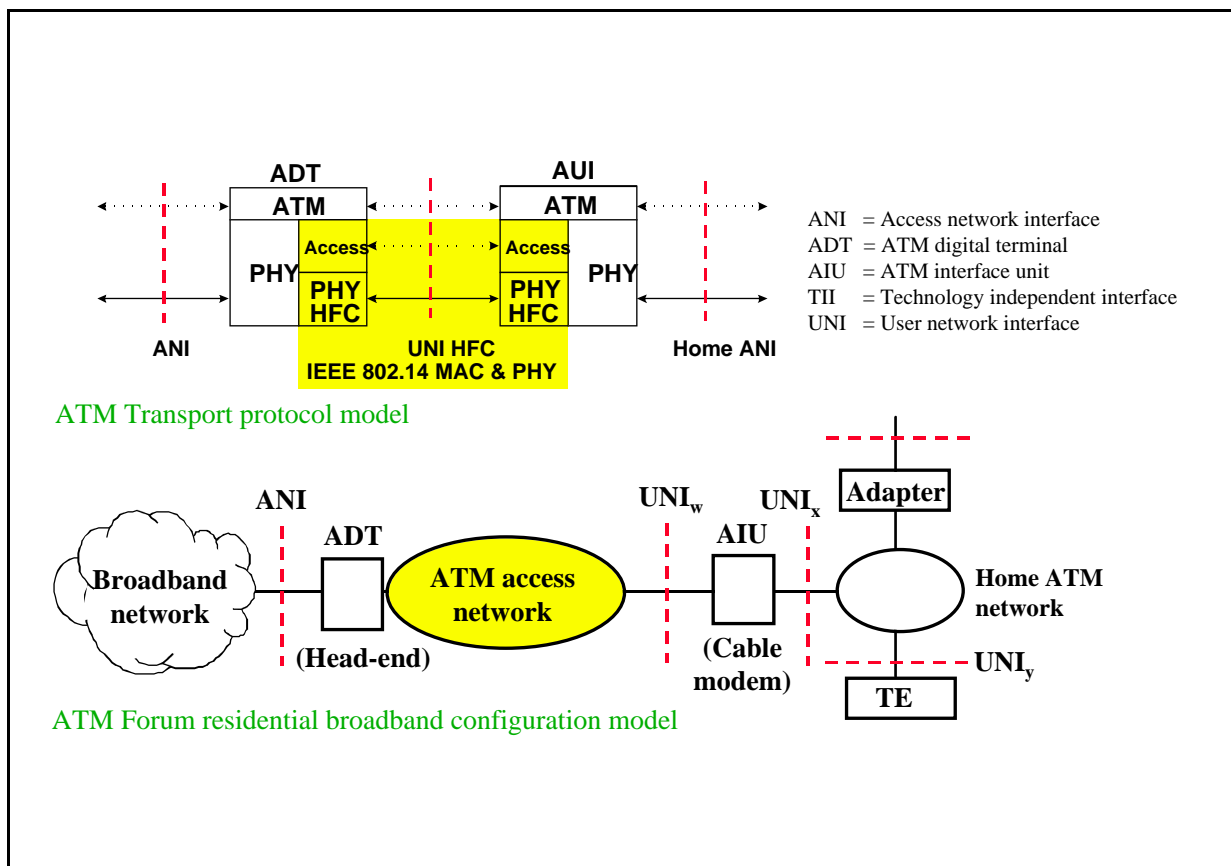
ADT
ATM
PHY
Access
PHY HFC

AUI
ATM
Access
PHY HFC
PHY

ANI
UNI HFC
IEEE 802.14 MAC & PHY
Home ANI

ANI = Access network interface
ADT = ATM digital terminal
AIU = ATM interface unit
TII = Technology independent interface
UNI = User network interface

ATM Transport protocol model

Adapter
ANI
$UNI_w$
$UNI_x$
ADT
AIU
Broadband network
ATM access network
Home ATM network
(Head-end)
(Cable modem)
$UNI_y$
TE

ATM Forum residential broadband configuration model